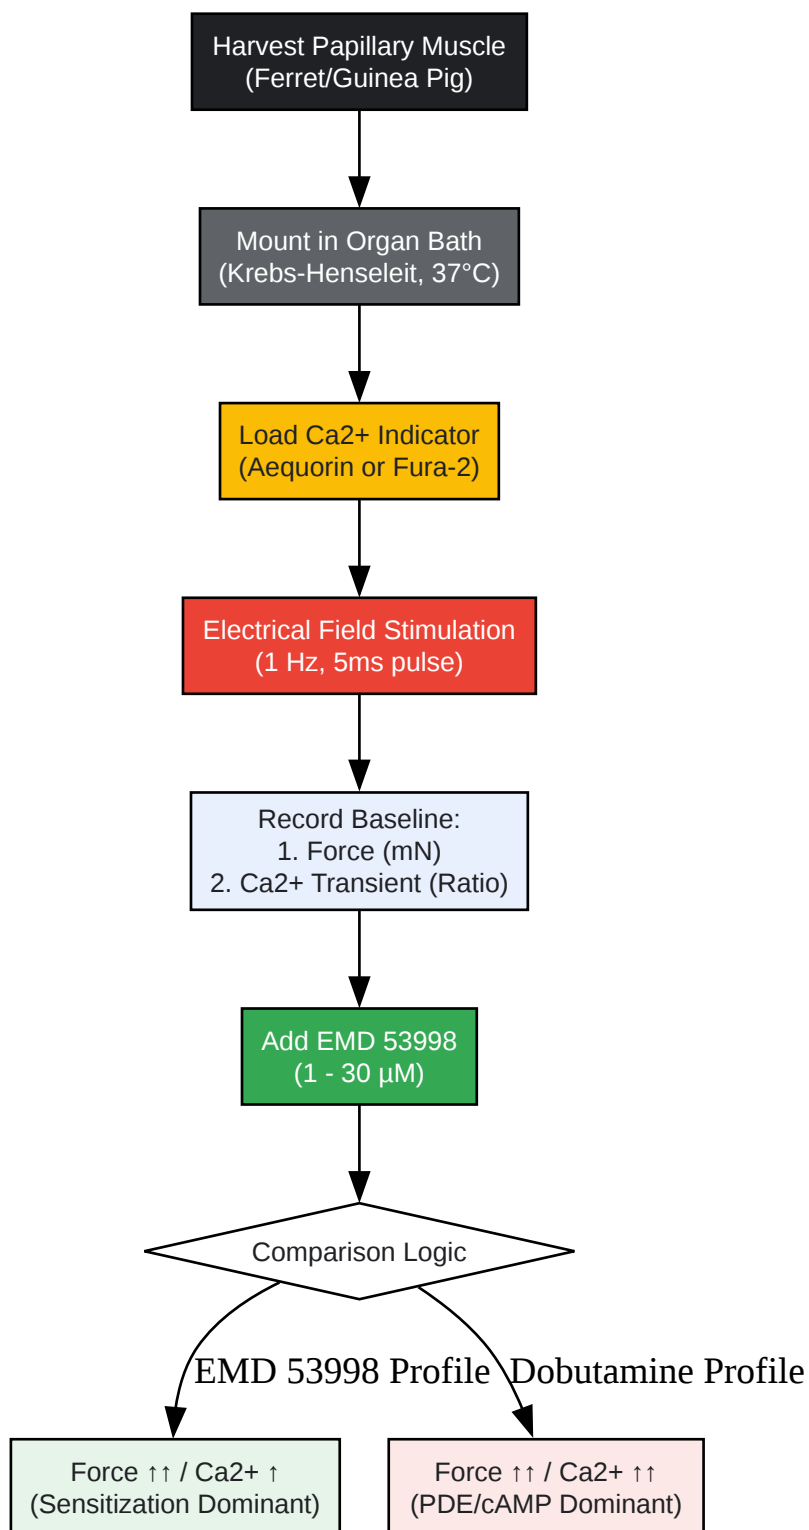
Harvest Papillary Muscle
(Ferret/Guinea Pig)

Mount in Organ Bath
(Krebs-Henseleit, 37°C)

Load Ca2+ Indicator
(Aequorin or Fura-2)

Electrical Field Stimulation
(1 Hz, 5ms pulse)

Record Baseline:
1. Force (mN)
2. Ca2+ Transient (Ratio)

Add EMD 53998
(1 - 30 µM)

Comparison Logic

EMD 53998 Profile

Dobutamine Profile

Force ↑↑ / Ca2+ ↑
(Sensitization Dominant)

Force ↑↑ / Ca2+ ↑↑
(PDE/cAMP Dominant)